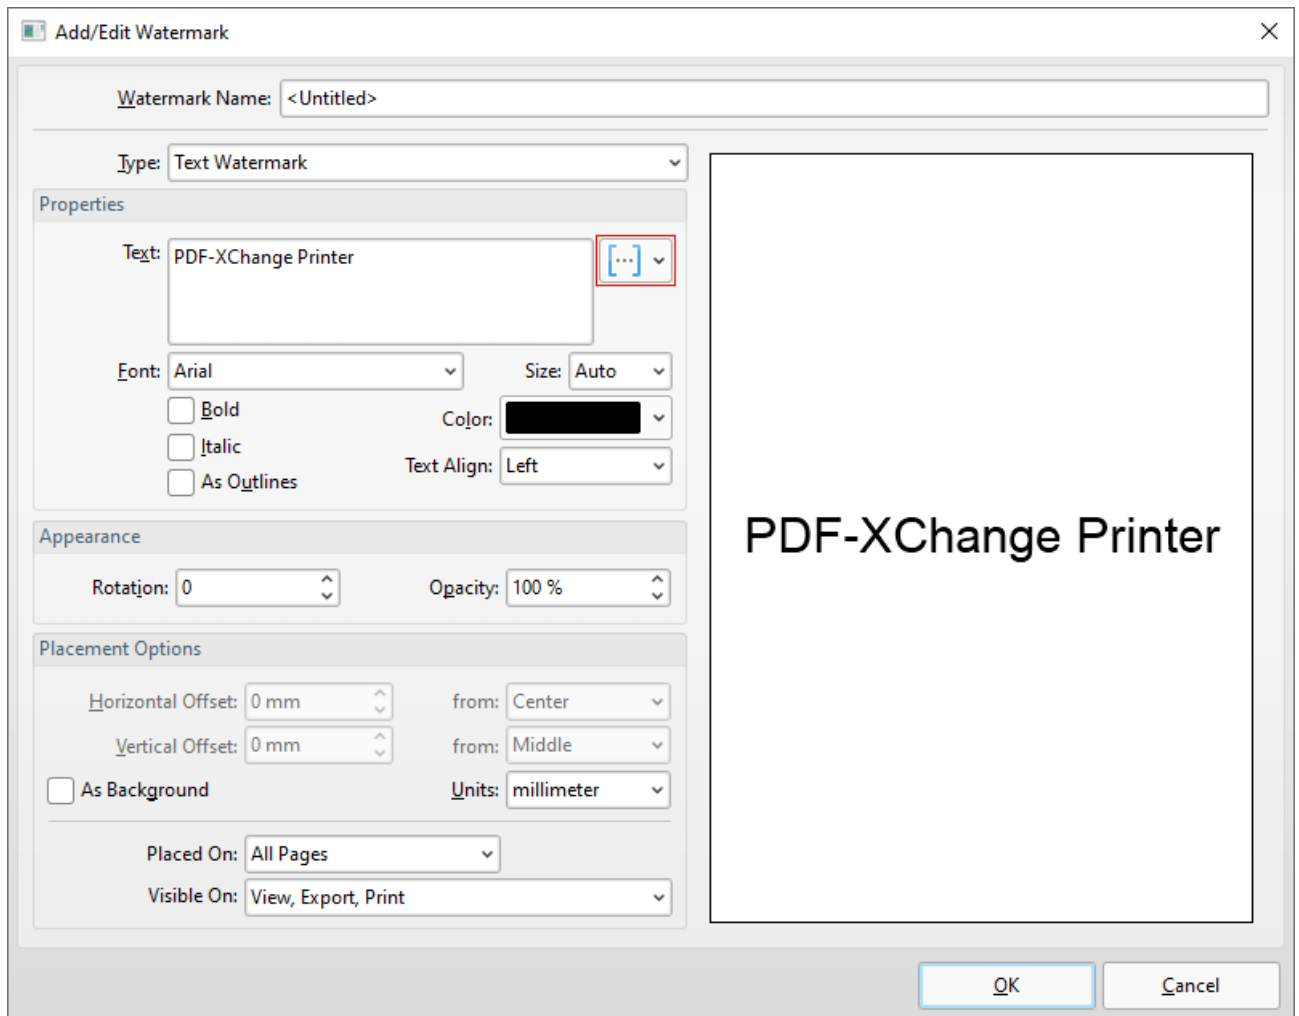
Add/Edit Watermark

Watermark Name: <Untitled>

Type: Text Watermark

Properties

Text: PDF-XChange Printer

[...]

Font: Arial

Size: Auto

Bold

Italic

As Outlines

Color:

Text Align: Left

Appearance

Rotation: 0

Opacity: 100 %

Placement Options

Horizontal Offset: 0 mm

from: Center

Vertical Offset: 0 mm

from: Middle

As Background

Units: millimeter

Placed On: All Pages

Visible On: View, Export, Print

PDF-XChange Printer

OK

Cancel